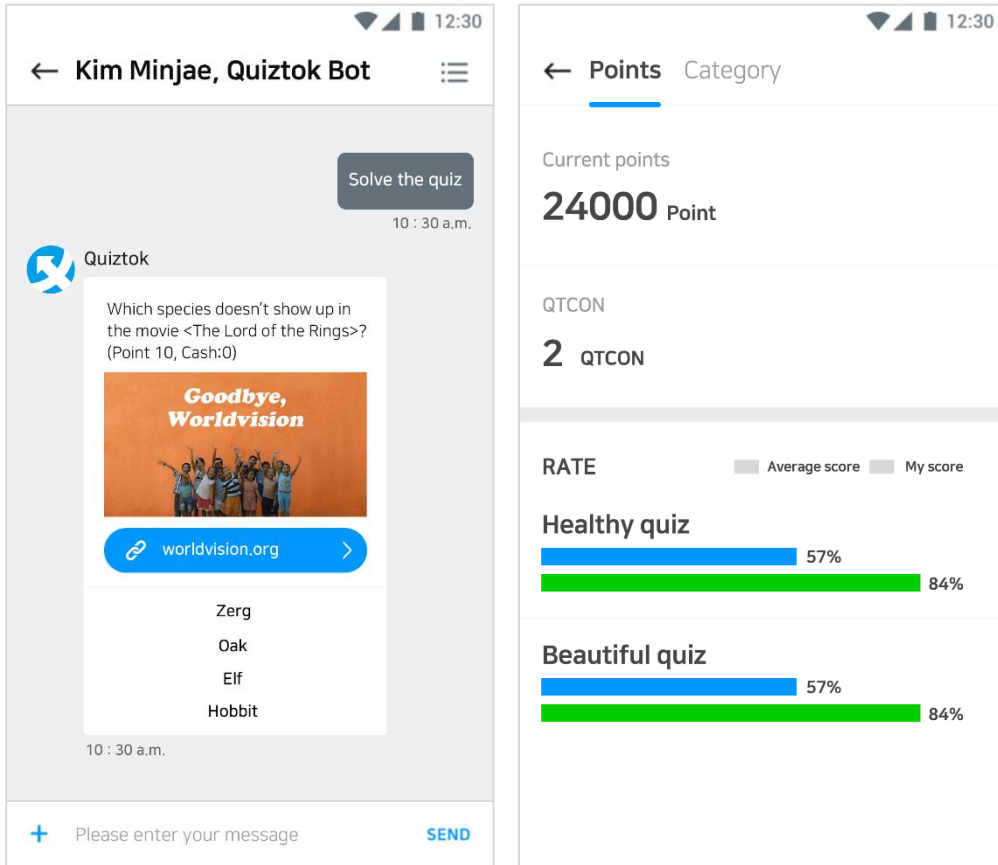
12:30

← Kim Minjae, Quiztok Bot

Solve the quiz
10 : 30 a.m.

Quiztok

Which species doesn't show up in the movie <The Lord of the Rings>? (Point 10, Cash:0)

Goodbye, Worldvision

worldvision.org

Zerg
Oak
Elf
Hobbit

10 : 30 a.m.

+ Please enter your message SEND

12:30

← Points Category

Current points
24000 Point

QTCON
2 QTCON

RATE Average score My score

Healthy quiz
57%
84%

Beautiful quiz
57%
84%